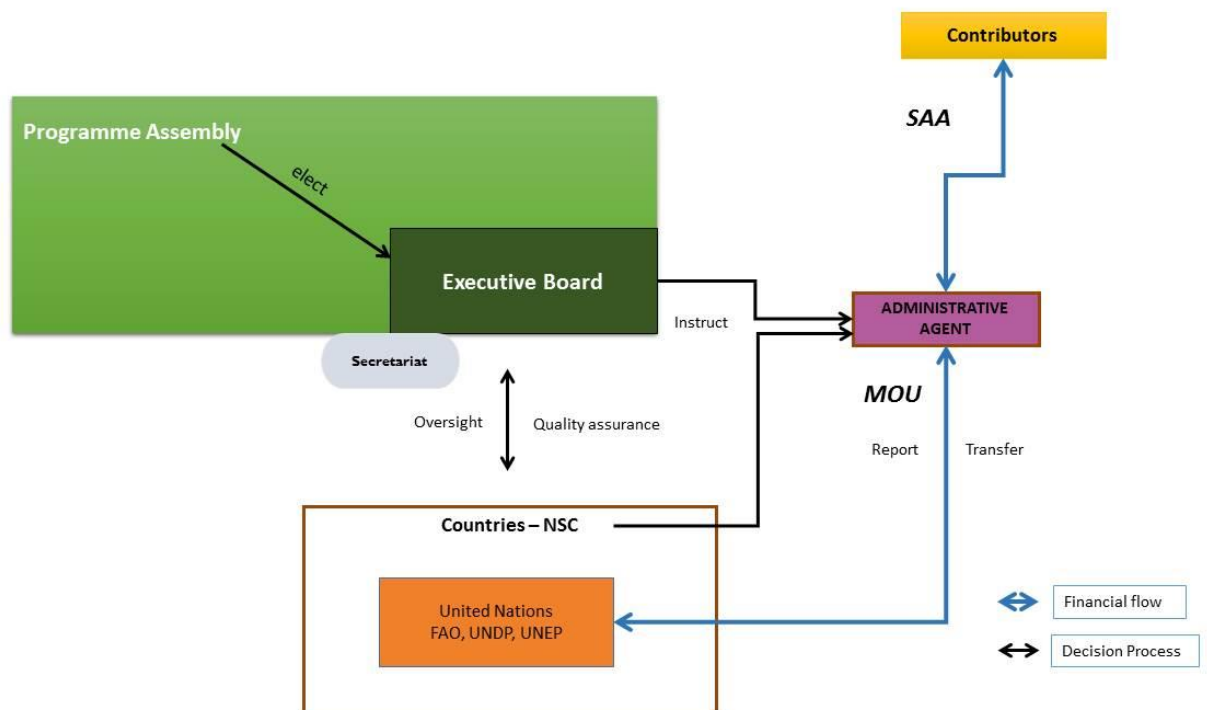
Contributors

SAA

Programme Assembly

elect

Executive Board

Instruct

ADMINISTRATIVE AGENT

Secretariat

MOU

Oversight

Quality assurance

Report

Transfer

Countries – NSC

United Nations
FAO, UNDP, UNEP

Financial flow

Decision Process